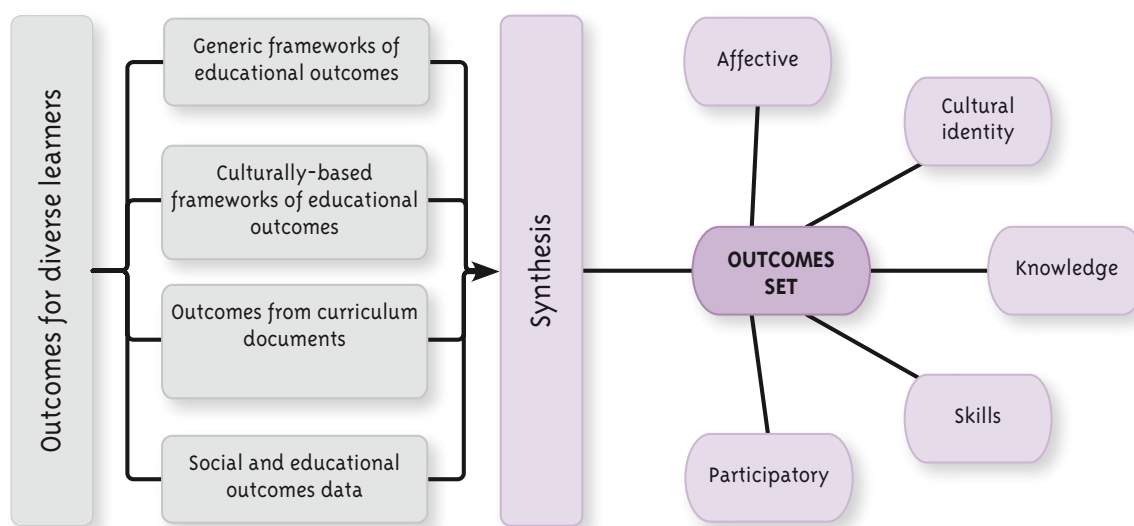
Outcomes for diverse learners

Generic frameworks of educational outcomes

Culturally-based frameworks of educational outcomes

Outcomes from curriculum documents

Social and educational outcomes data

Synthesis

OUTCOMES SET

Affective

Cultural identity

Knowledge

Skills

Participatory